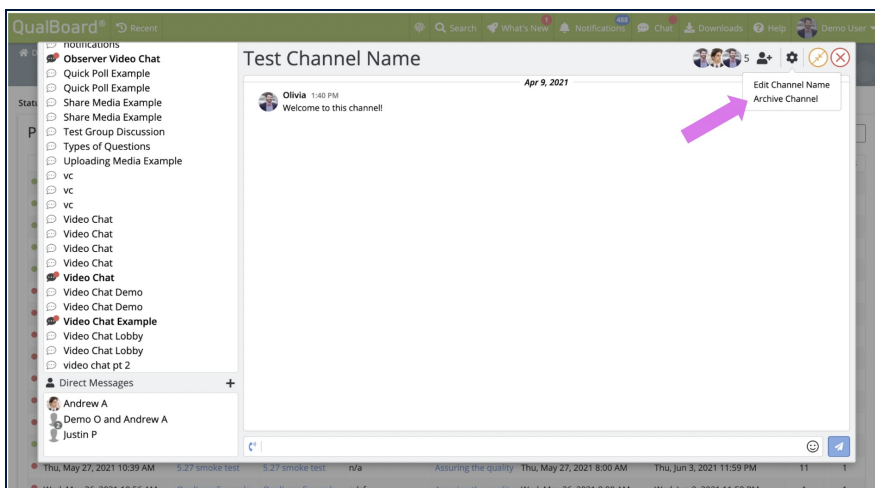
QualBoard® Recent

Search What's New 1 Notifications 488 Chat Downloads Help Demo User

notifications
Observer Video Chat
Quick Poll Example
Quick Poll Example
Share Media Example
Share Media Example
Test Group Discussion
Types of Questions
Uploading Media Example
vc
vc
vc
Video Chat
Video Chat
Video Chat
Video Chat
Video Chat
Video Chat Demo
Video Chat Demo
Video Chat Example
Video Chat Lobby
Video Chat Lobby
video chat pt 2

Direct Messages +
Andrew A
Demo O and Andrew A
Justin P

Test Channel Name

5

Edit Channel Name
Archive Channel

Apr 9, 2021

Olivia 1:40 PM
Welcome to this channel!

| Thu, May 27, 2021 10:39 AM | 5.27 smoke test | 5.27 smoke test | n/a | Assuring the quality | Thu, May 27, 2021 8:00 AM | Thu, Jun 3, 2021 11:59 PM | 11 | 1 |